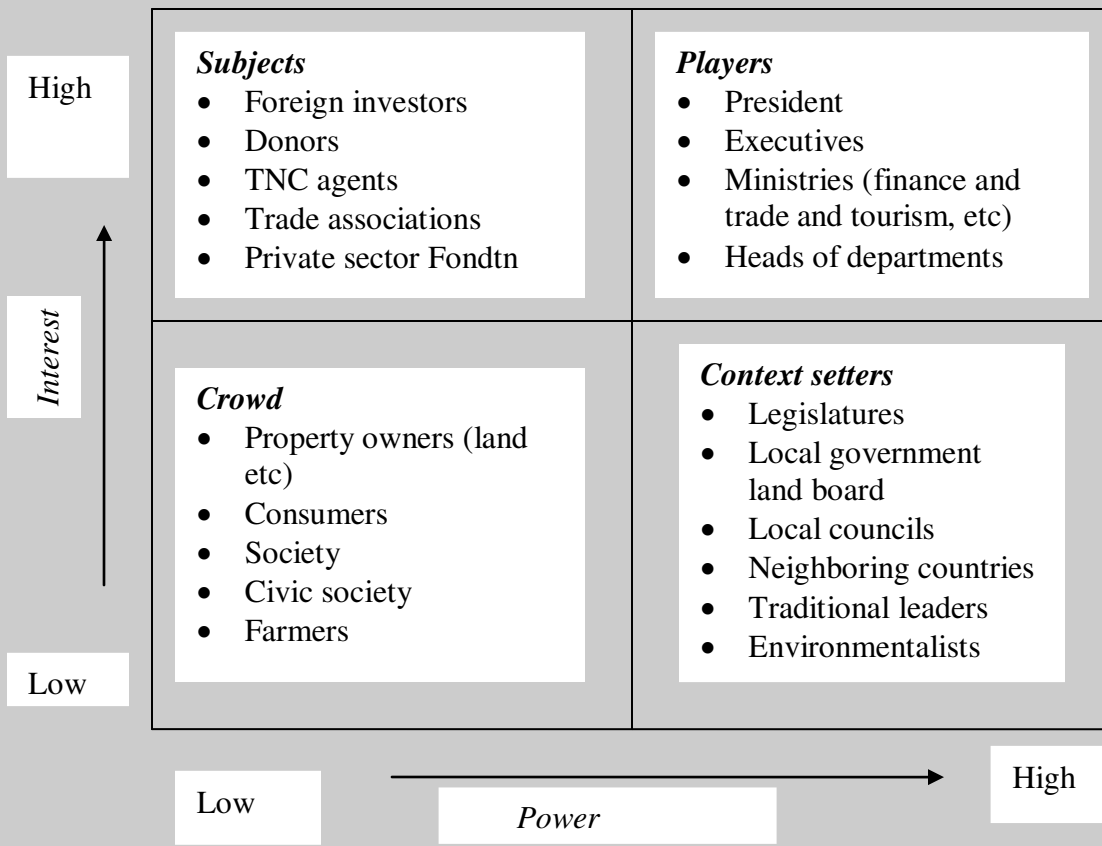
High

Interest

Low

*Subjects*
- Foreign investors
- Donors
- TNC agents
- Trade associations
- Private sector Fondtn

*Players*
- President
- Executives
- Ministries (finance and trade and tourism, etc)
- Heads of departments

*Crowd*
- Property owners (land etc)
- Consumers
- Society
- Civic society
- Farmers

*Context setters*
- Legislatures
- Local government land board
- Local councils
- Neighboring countries
- Traditional leaders
- Environmentalists

Low

Power

High